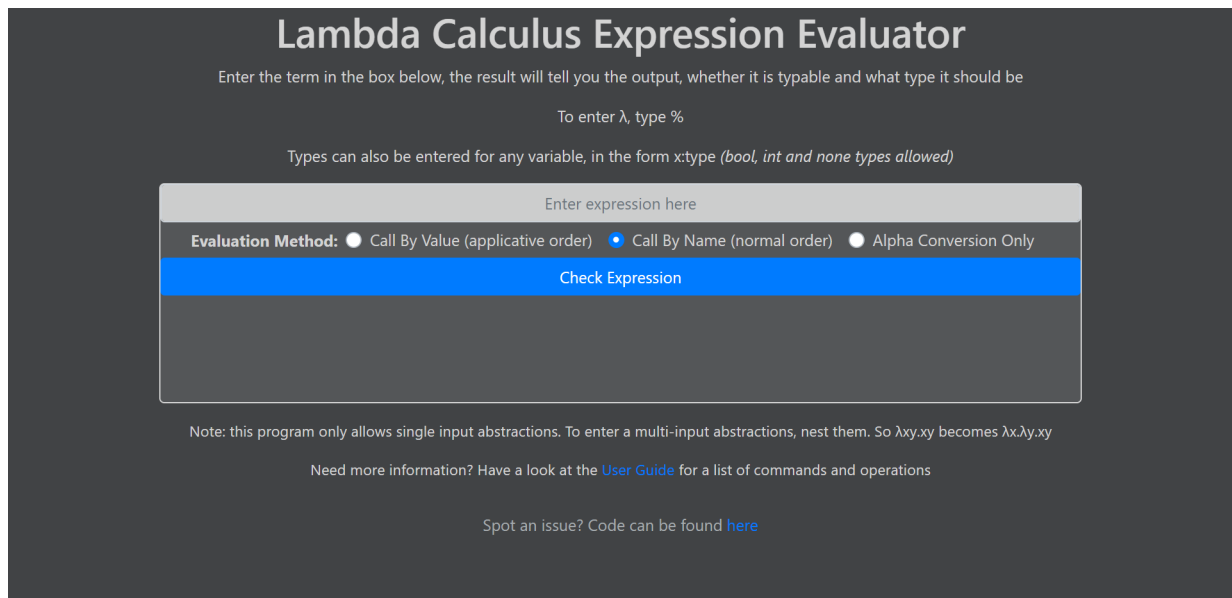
Lambda Calculus Expression Evaluator

Enter the term in the box below, the result will tell you the output, whether it is typable and what type it should be

To enter λ, type %

Types can also be entered for any variable, in the form x:type *(bool, int and none types allowed)*

Enter expression here

Evaluation Method: Call By Value (applicative order) Call By Name (normal order) Alpha Conversion Only

Check Expression

Note: this program only allows single input abstractions. To enter a multi-input abstractions, nest them. So λxy.xy becomes λx.λy.xy

Need more information? Have a look at the User Guide for a list of commands and operations

Spot an issue? Code can be found here